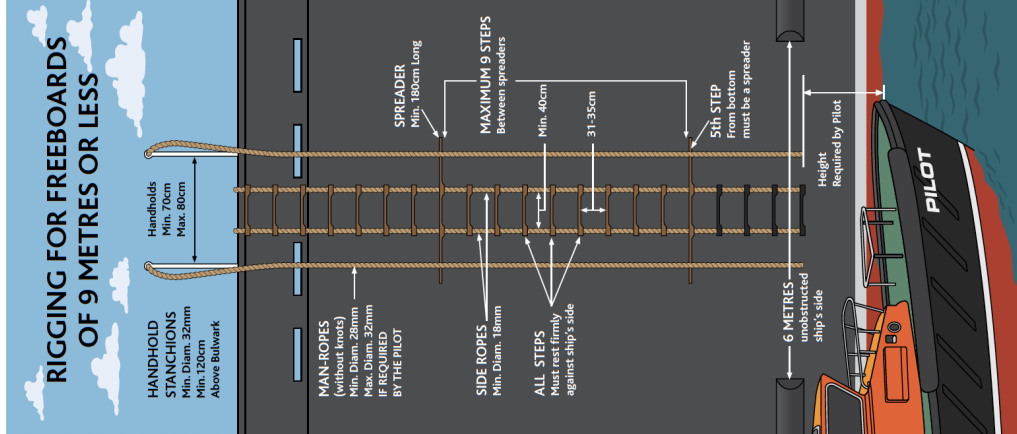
RIGGING FOR FREEBOARDS OF 9 METRES OR LESS

HANDHOLD STANCHIONS
Min. Diam. 32mm
Min.120cm
Above Bulwark

Handholds
Min. 70cm
Max. 80cm

MAN-ROPES
(without knots)
Min. Diam. 28mm
Max. Diam. 32mm
IF REQUIRED
BY THE PILOT

SPREADER
Min. 180cm Long

SIDE ROPES
Min. Diam. 18mm

MAXIMUM 9 STEPS
Between spreaders

Min. 40cm

31-35cm

ALL STEPS
Must rest firmly
against ship's side

5th STEP
From bottom
must be a spreader

Height
Required by Pilot

6 METRES
unobstructed
ship's side

PILOT